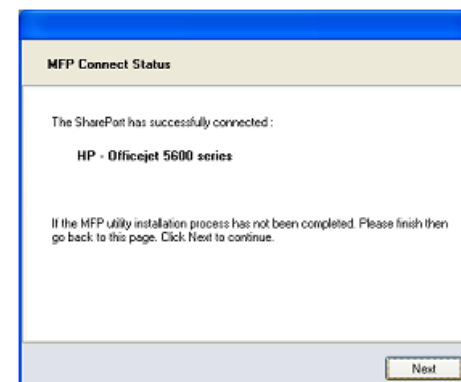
MFP Connect Status

The SharePort has successfully connected :

HP - Officejet 5600 series

If the MFP utility installation process has not been completed. Please finish then go back to this page. Click Next to continue.

Next